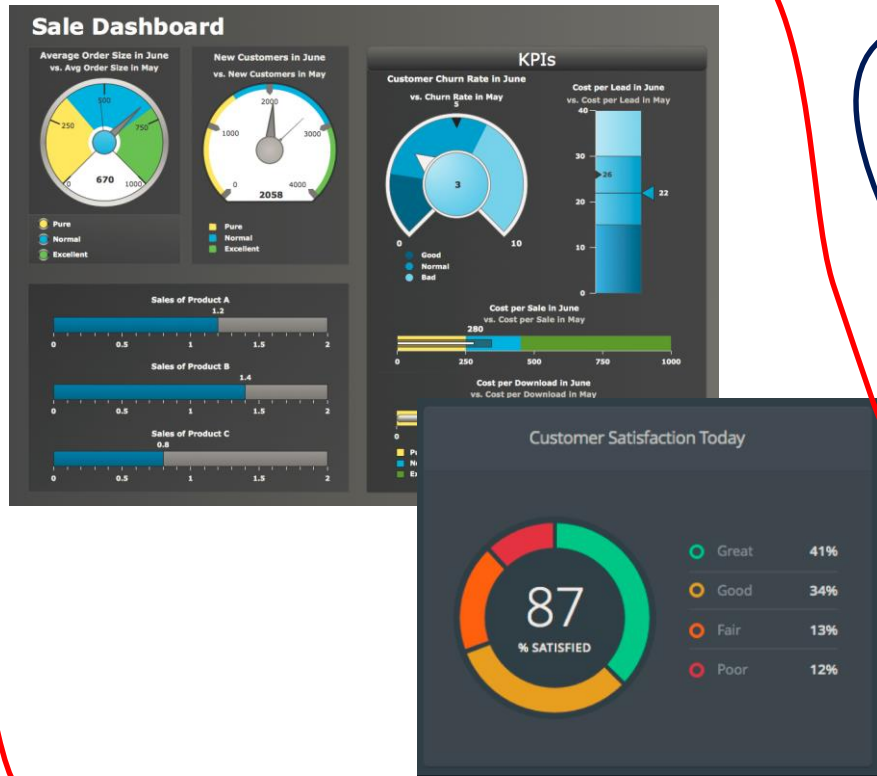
Sale Dashboard

Average Order Size in June
vs. Avg Order Size in May

500
250
750
0
1000
670

Pure
Normal
Excellent

New Customers in June
vs. New Customers in May

2000
1000
3000
0
4000
2058

Pure
Normal
Excellent

KPIs

Customer Churn Rate in June
vs. Churn Rate in May

5
3
0
10

Good
Normal
Bad

Cost per Lead in June
vs. Cost per Lead in May

40
30
26
22
20
10
0

Sales of Product A
1.2
0 0.5 1 1.5 2

Sales of Product B
1.4
0 0.5 1 1.5 2

Sales of Product C
0.8
0 0.5 1 1.5 2

Cost per Sale in June
vs. Cost per Sale in May
280
0 250 500 750 1000

Cost per Download in June
vs. Cost per Download in May
0
Pu
No
Ex

Customer Satisfaction Today

87
% SATISFIED

Great 41%
Good 34%
Fair 13%
Poor 12%